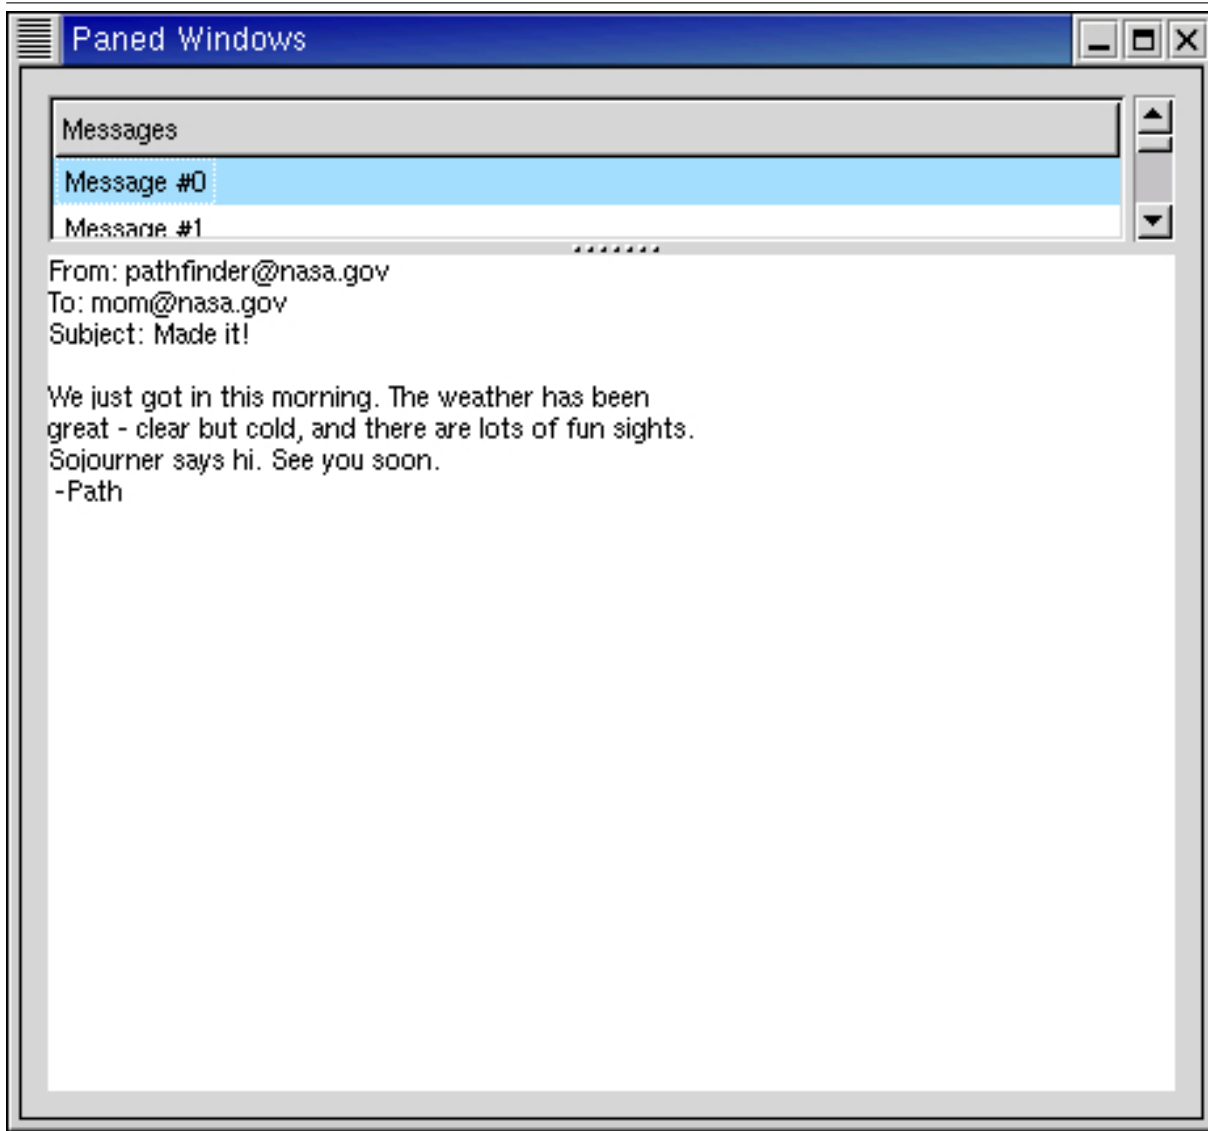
Paned Windows

Messages

Message #0

Message #1

From: pathfinder@nasa.gov
To: mom@nasa.gov
Subject: Made it!

We just got in this morning. The weather has been great - clear but cold, and there are lots of fun sights. Sojourner says hi. See you soon.
-Path